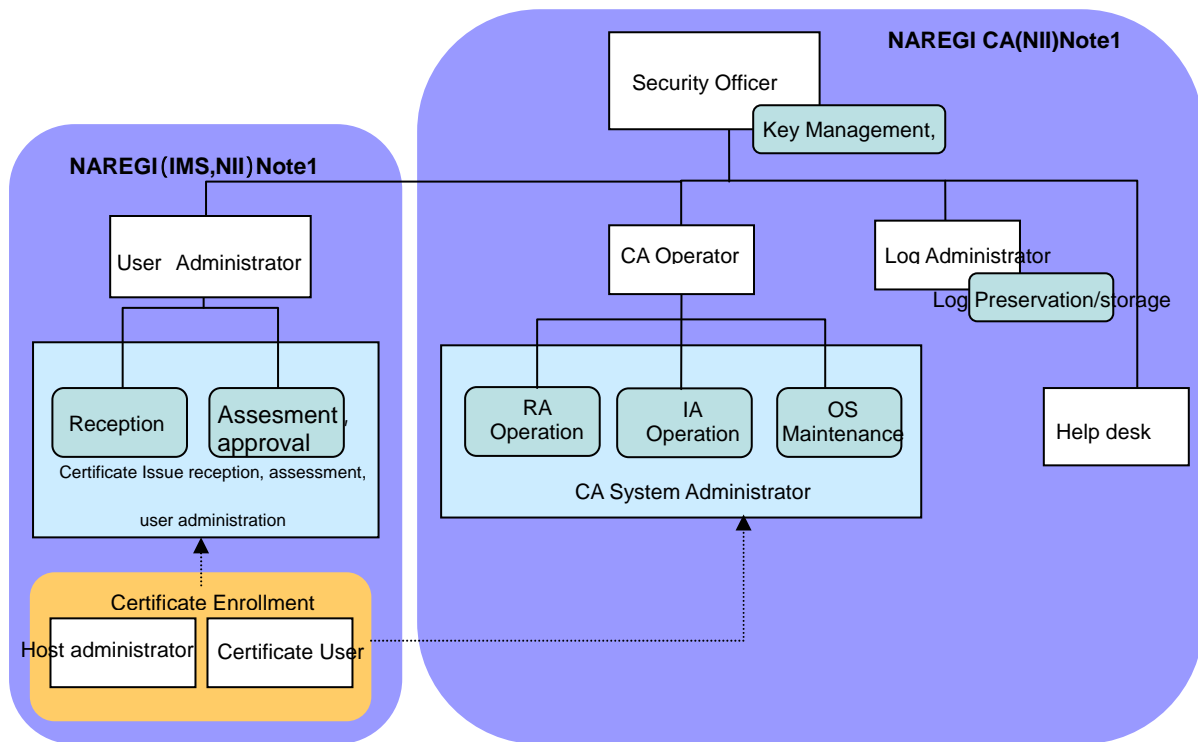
NAREGI CA(NII)Note1

Security Officer

Key Management,

NAREGI（IMS,NII）Note1

User Administrator

CA Operator

Log Administrator

Log Preservation/storage

Reception

Assesment, approval

Certificate Issue reception, assessment,

user administration

RA Operation

IA Operation

OS Maintenance

CA System Administrator

Help desk

Certificate Enrollment

Host administrator

Certificate User